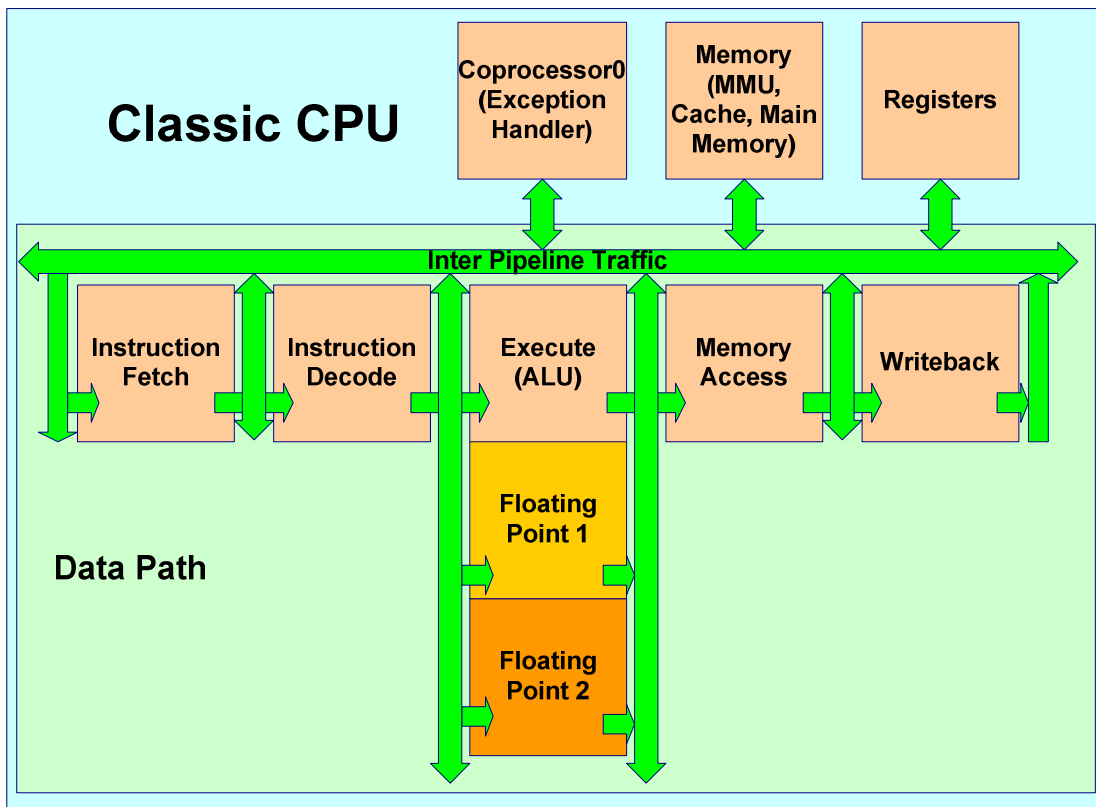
Classic CPU

Coprocessor0 (Exception Handler)

Memory (MMU, Cache, Main Memory)

Registers

Inter Pipeline Traffic

Instruction Fetch

Instruction Decode

Execute (ALU)

Memory Access

Writeback

Floating Point 1

Floating Point 2

Data Path